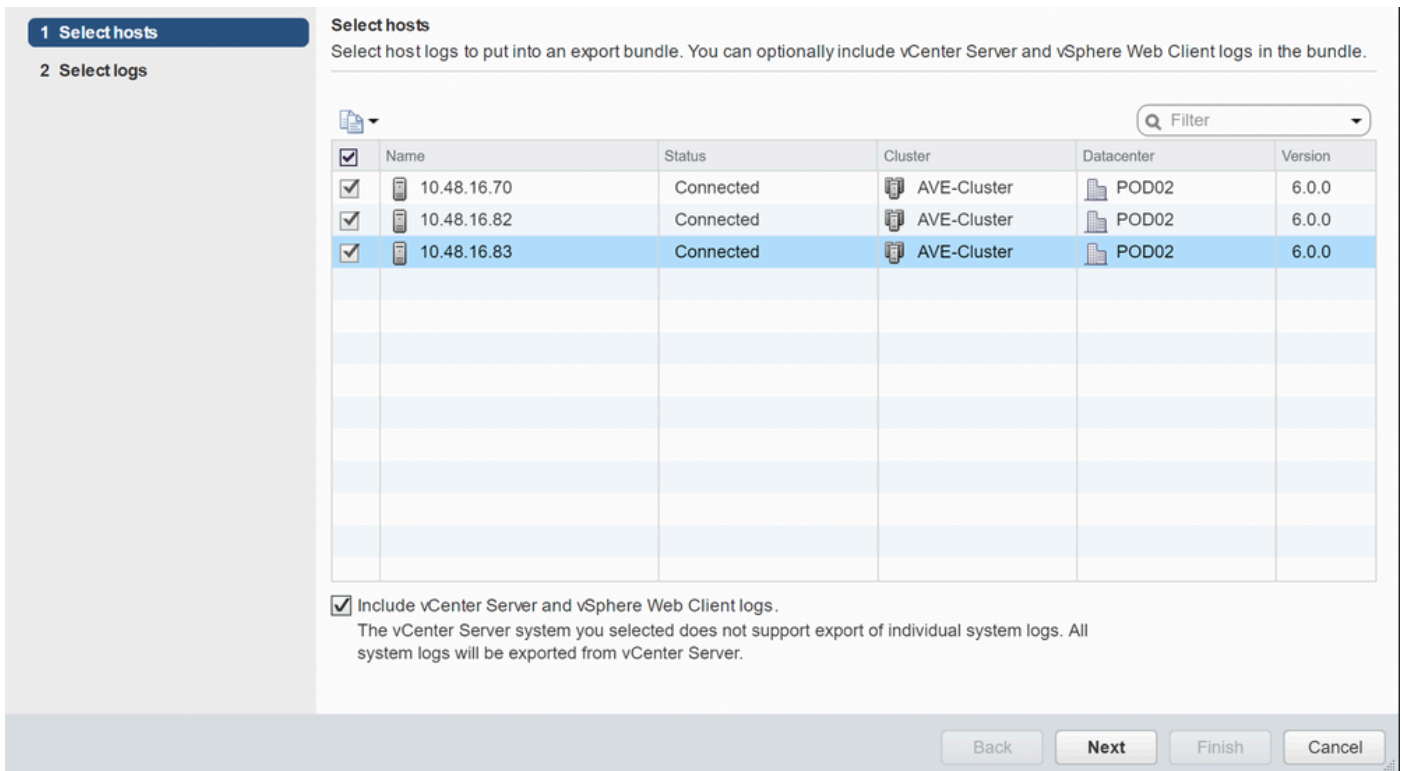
1 Select hosts
2 Select logs

Select hosts
Select host logs to put into an export bundle. You can optionally include vCenter Server and vSphere Web Client logs in the bundle.

Filter

| | Name | Status | Cluster | Datacenter | Version |
|---|---|---|---|---|---|
| ☑ | 10.48.16.70 | Connected | AVE-Cluster | POD02 | 6.0.0 |
| ☑ | 10.48.16.82 | Connected | AVE-Cluster | POD02 | 6.0.0 |
| ☑ | 10.48.16.83 | Connected | AVE-Cluster | POD02 | 6.0.0 |

Include vCenter Server and vSphere Web Client logs.
The vCenter Server system you selected does not support export of individual system logs. All system logs will be exported from vCenter Server.

Back Next Finish Cancel